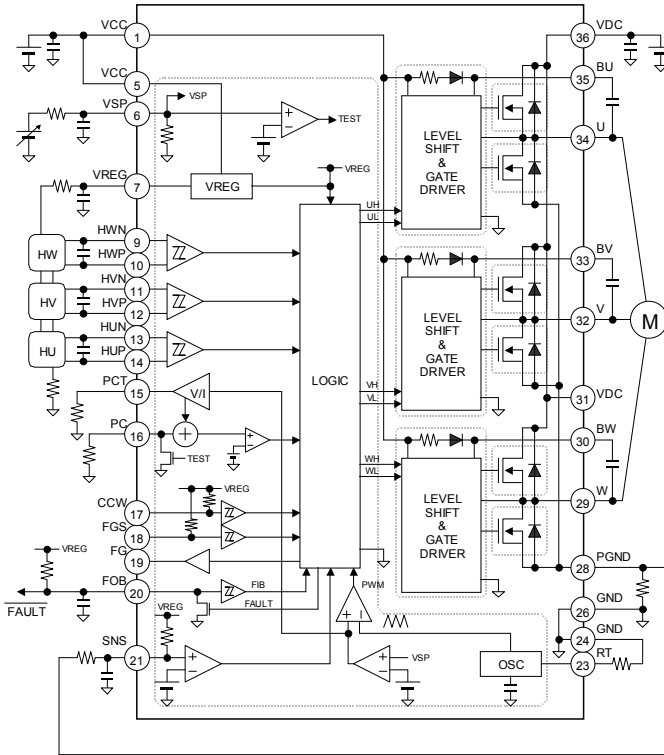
VCC
1
VCC
5
VSP
6
VSP
TEST
VREG
7
VREG
VREG
HW
HWN
9
HWP
10
HV
HVN
11
HVP
12
HU
HUN
13
HUP
14
PCT
15
V/I
PC
16
TEST
CCW
17
VREG
FGS
18
FG
19
VREG
FOB
20
FIB
FAULT
$\overline{\text{FAULT}}$
VREG
SNS
21
PWM
VSP
OSC
LOGIC
UH
UL
VH
VL
WH
WL
LEVEL SHIFT & GATE DRIVER
LEVEL SHIFT & GATE DRIVER
LEVEL SHIFT & GATE DRIVER
VDC
36
BU
35
U
34
BV
33
V
32
M
VDC
31
BW
30
W
29
PGND
28
GND
26
GND
24
RT
23